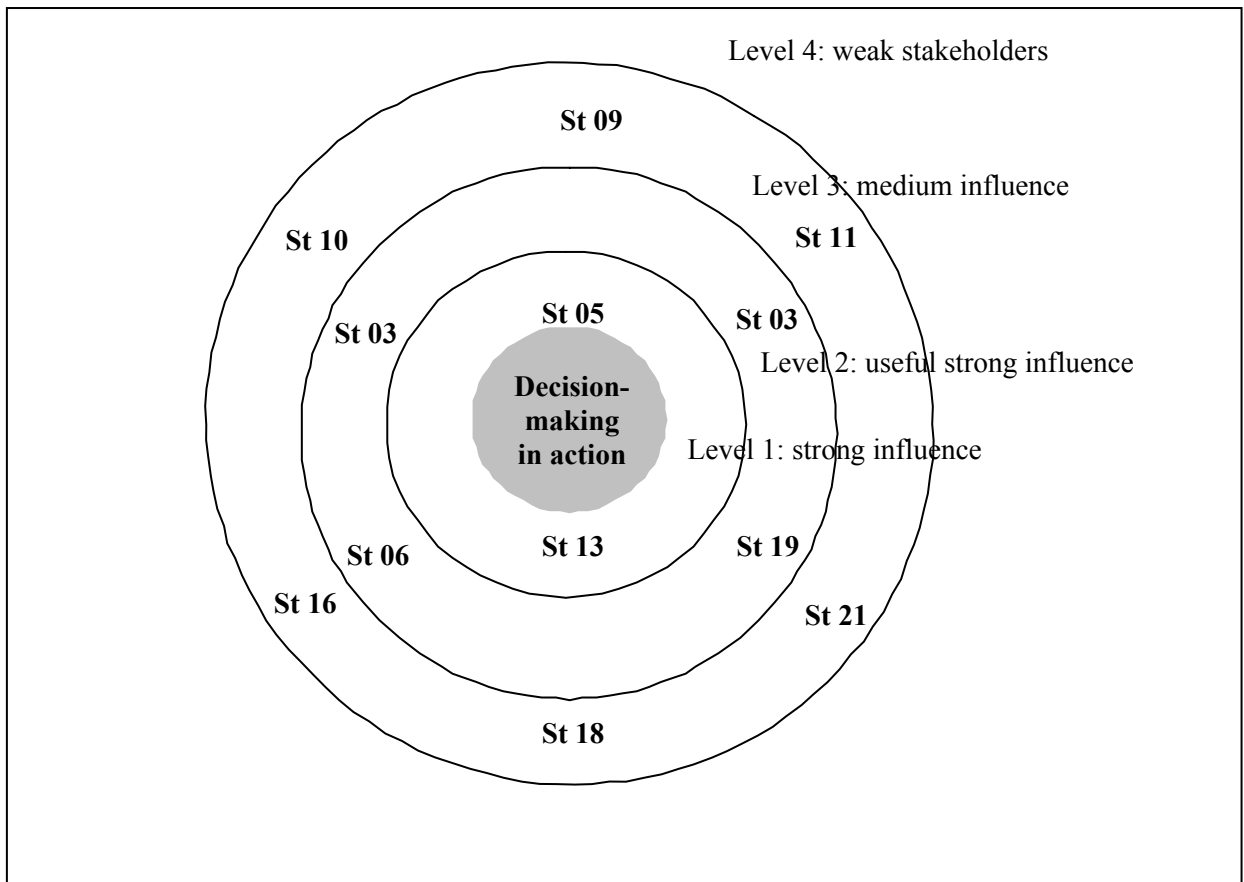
Level 4: weak stakeholders

St 09

Level 3: medium influence

St 10

St 11

St 05

St 03

St 03

Level 2: useful strong influence

Decision-making in action

Level 1: strong influence

St 06

St 13

St 19

St 16

St 21

St 18